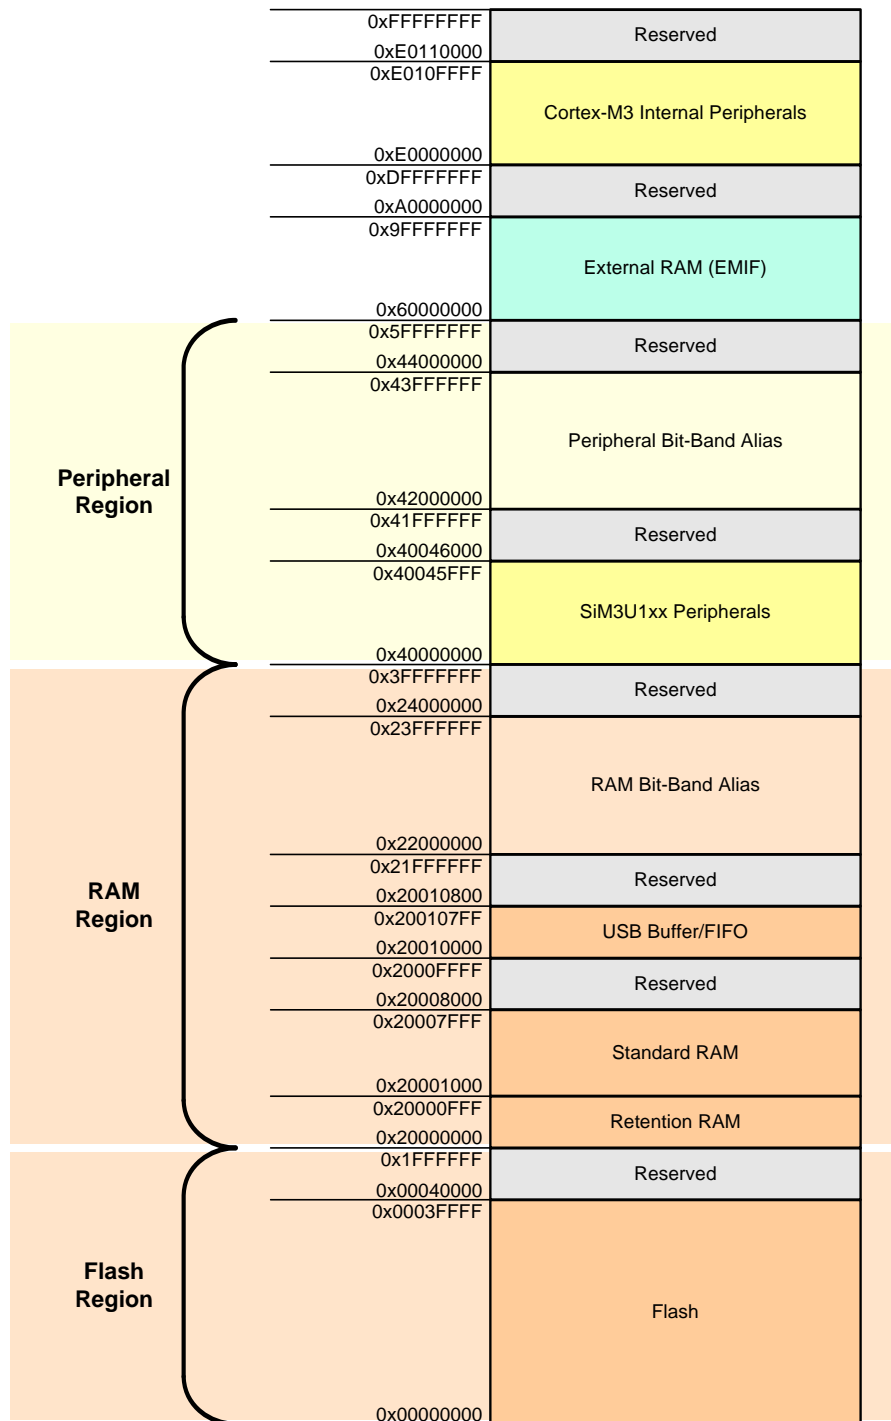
0xFFFFFFFF
Reserved
0xE0110000
0xE010FFFF
Cortex-M3 Internal Peripherals
0xE0000000
0xDFFFFFFF
Reserved
0xA0000000
0x9FFFFFFF
External RAM (EMIF)
0x60000000
0x5FFFFFFF
Reserved
0x44000000
0x43FFFFFF
Peripheral Bit-Band Alias
0x42000000
0x41FFFFFF
Reserved
0x40046000
0x40045FFF
SiM3U1xx Peripherals
0x40000000

Peripheral Region

0x3FFFFFFF
Reserved
0x24000000
0x23FFFFFF
RAM Bit-Band Alias
0x22000000
0x21FFFFFF
Reserved
0x20010800
0x200107FF
USB Buffer/FIFO
0x20010000
0x2000FFFF
Reserved
0x20008000
0x20007FFF
Standard RAM
0x20001000
0x20000FFF
Retention RAM
0x20000000

RAM Region

0x1FFFFFF
Reserved
0x00040000
0x0003FFFF
Flash
0x00000000

Flash Region